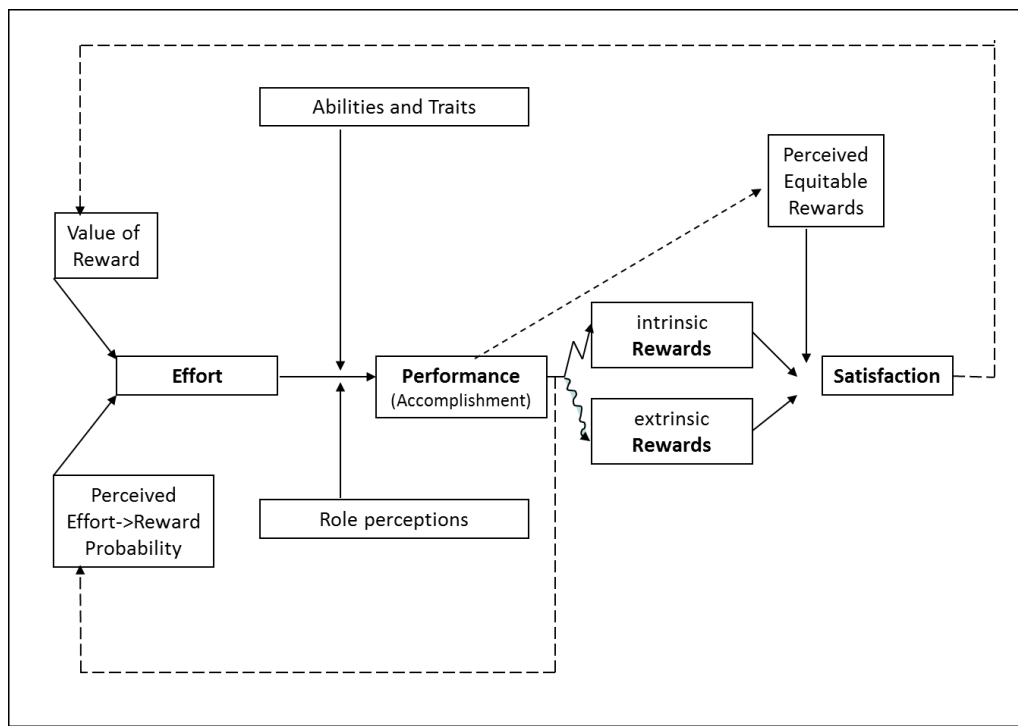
Abilities and Traits

Perceived Equitable Rewards

Value of Reward

intrinsic **Rewards**

**Effort**

**Performance** (Accomplishment)

**Satisfaction**

extrinsic **Rewards**

Perceived Effort->Reward Probability

Role perceptions